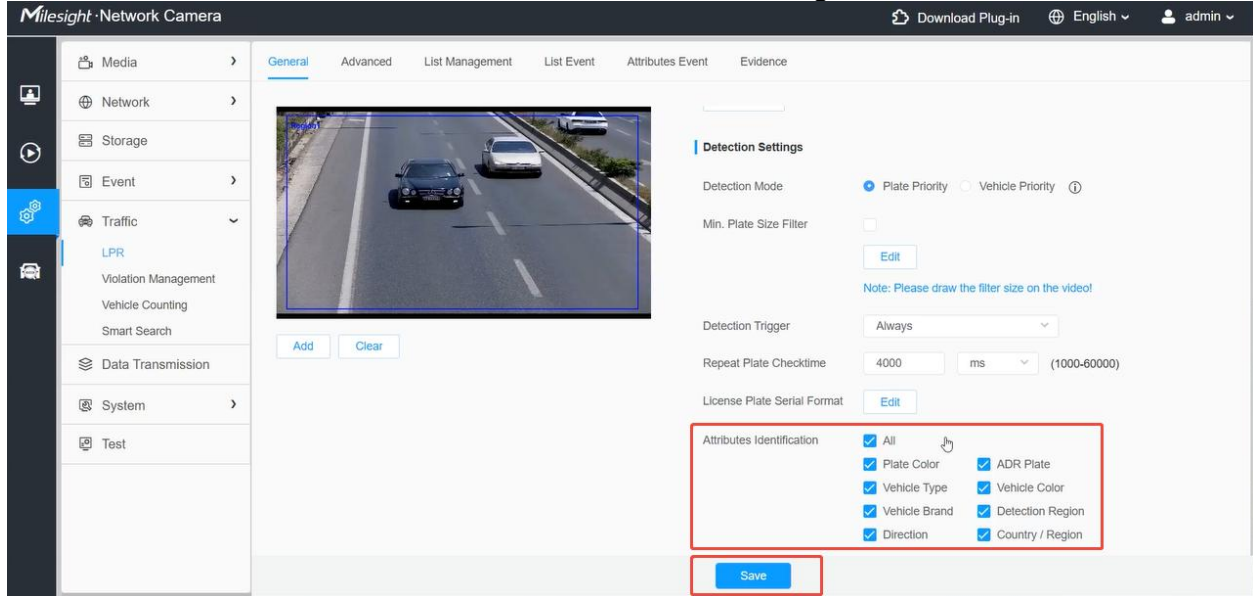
Milesight·Network Camera

Download Plug-in
English
admin

Media
Network
Storage
Event
Traffic
LPR
Violation Management
Vehicle Counting
Smart Search
Data Transmission
System
Test

General
Advanced
List Management
List Event
Attributes Event
Evidence

Region1

Add
Clear

Detection Settings

Detection Mode
Plate Priority
Vehicle Priority

Min. Plate Size Filter
Edit
Note: Please draw the filter size on the video!

Detection Trigger
Always

Repeat Plate Checktime
4000
ms
(1000-60000)

License Plate Serial Format
Edit

Attributes Identification
All
Plate Color
ADR Plate
Vehicle Type
Vehicle Color
Vehicle Brand
Detection Region
Direction
Country / Region

Save